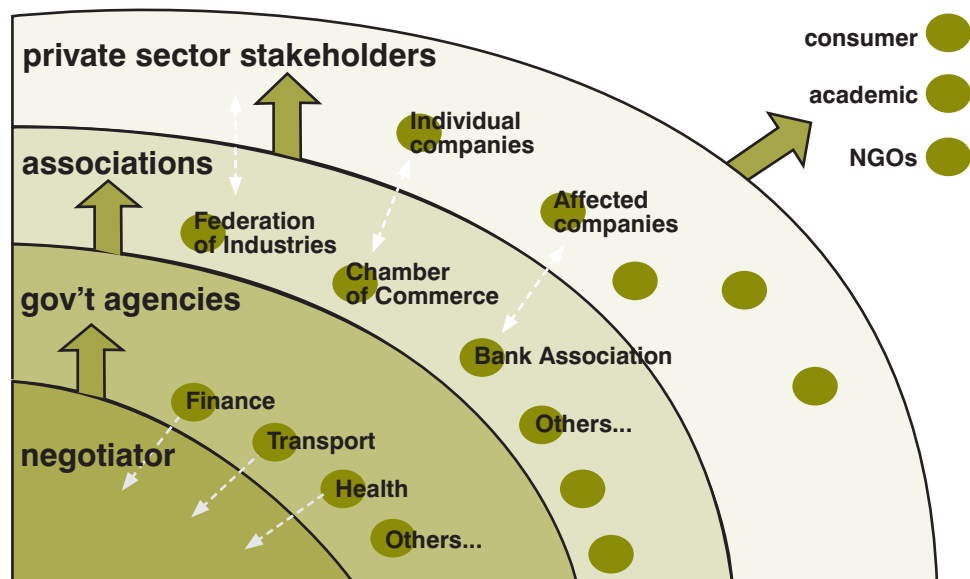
private sector stakeholders

consumer

academic

NGOs

associations

Individual companies

Affected companies

Federation of Industries

Chamber of Commerce

gov't agencies

Bank Association

Finance

Others...

Transport

negotiator

Health

Others...